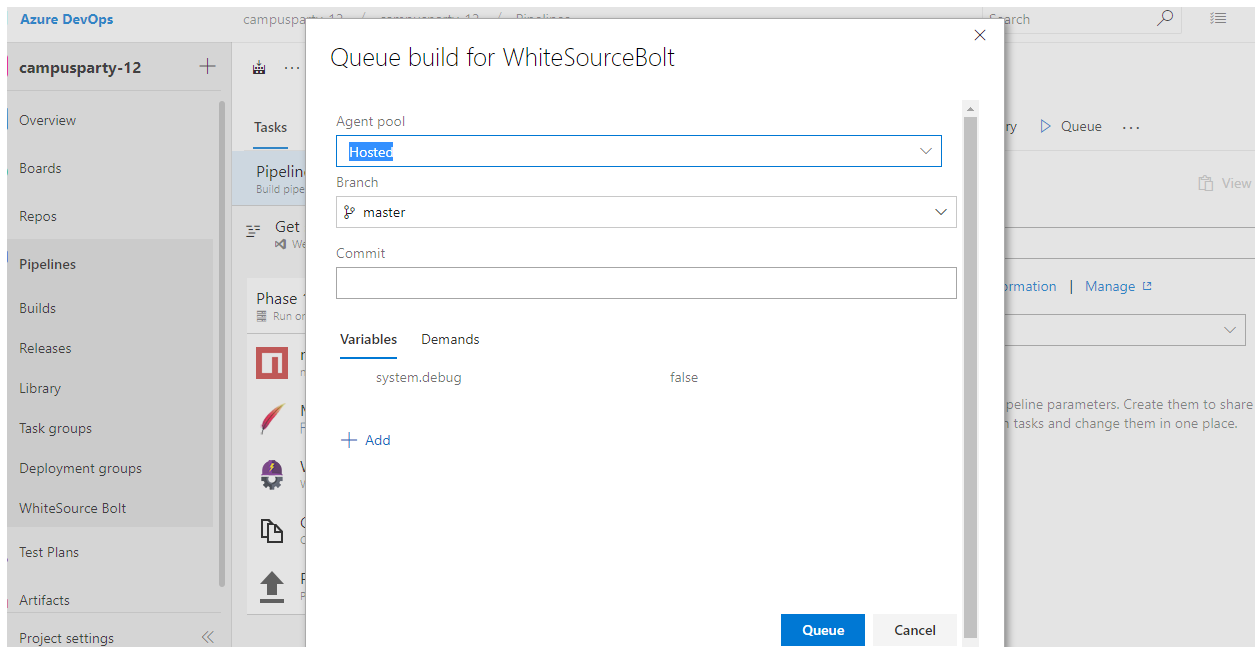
Azure DevOps campusparty-12 / campusparty-12 / Pipelines

Search

campusparty-12 +

Overview

Boards

Repos

Pipelines

Builds

Releases

Library

Task groups

Deployment groups

WhiteSource Bolt

Test Plans

Artifacts

Project settings

Tasks

Pipelin
Build pipe

Get
We

Phase 1
Run or

ry Queue ...

View

ormation | Manage

peline parameters. Create them to share
n tasks and change them in one place.

Queue build for WhiteSourceBolt

Agent pool

Hosted

Branch

master

Commit

Variables Demands

system.debug false

+ Add

Queue Cancel